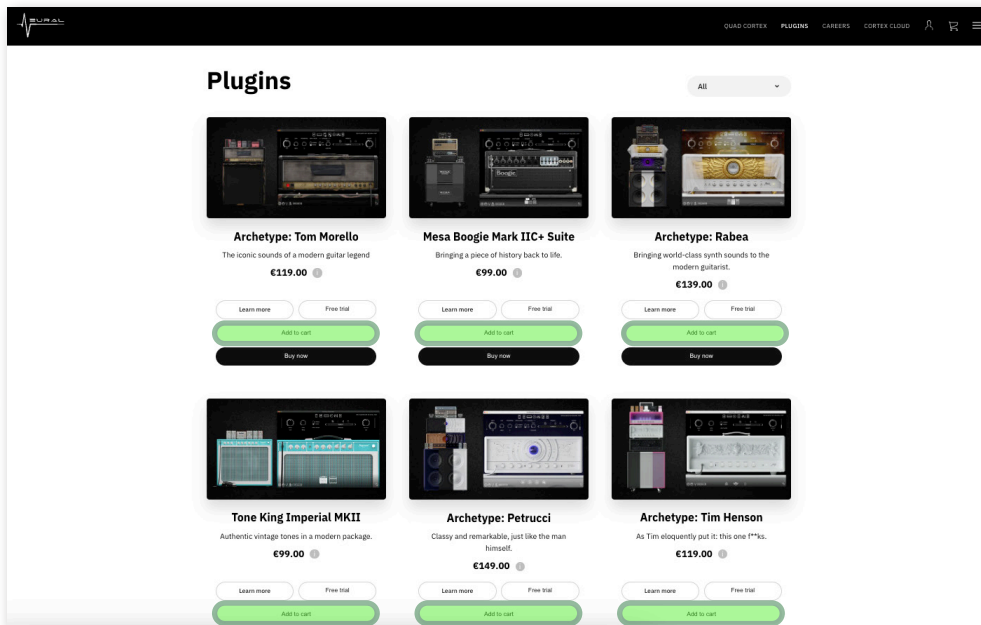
NEURAL

QUAD CORTEX PLUGINS CAREERS CORTEX CLOUD

Plugins

All

Archetype: Tom Morello

The iconic sounds of a modern guitar legend

€119.00

Learn more Free trial

Add to cart

Buy now

Mesa Boogie Mark IIC+ Suite

Bringing a piece of history back to life.

€99.00

Learn more Free trial

Add to cart

Buy now

Archetype: Rabea

Bringing world-class synth sounds to the modern guitarist.

€139.00

Learn more Free trial

Add to cart

Buy now

Tone King Imperial MKII

Authentic vintage tones in a modern package.

€99.00

Learn more Free trial

Add to cart

Archetype: Petrucci

Classy and remarkable, just like the man himself.

€149.00

Learn more Free trial

Add to cart

Archetype: Tim Henson

As Tim eloquently put it: this one f**ks.

€119.00

Learn more Free trial

Add to cart